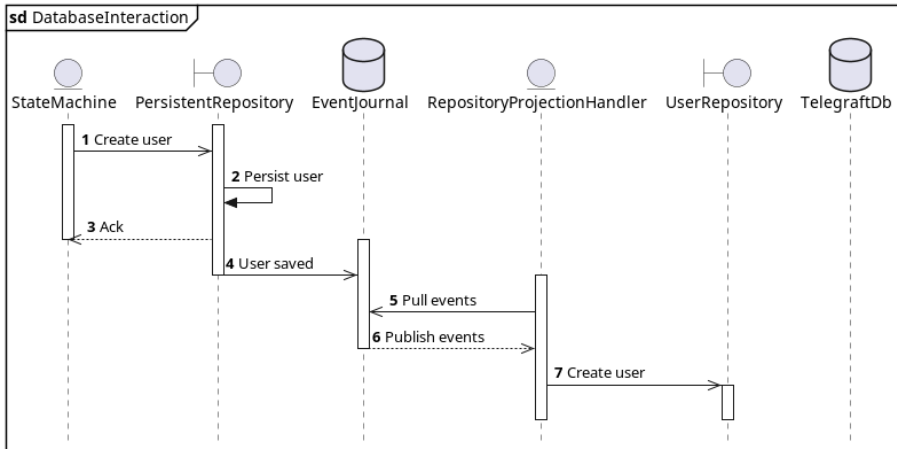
sd DatabaseInteraction

StateMachine PersistentRepository EventJournal RepositoryProjectionHandler UserRepository TelegraftDb

1 Create user

2 Persist user

3 Ack

4 User saved

5 Pull events

6 Publish events

7 Create user